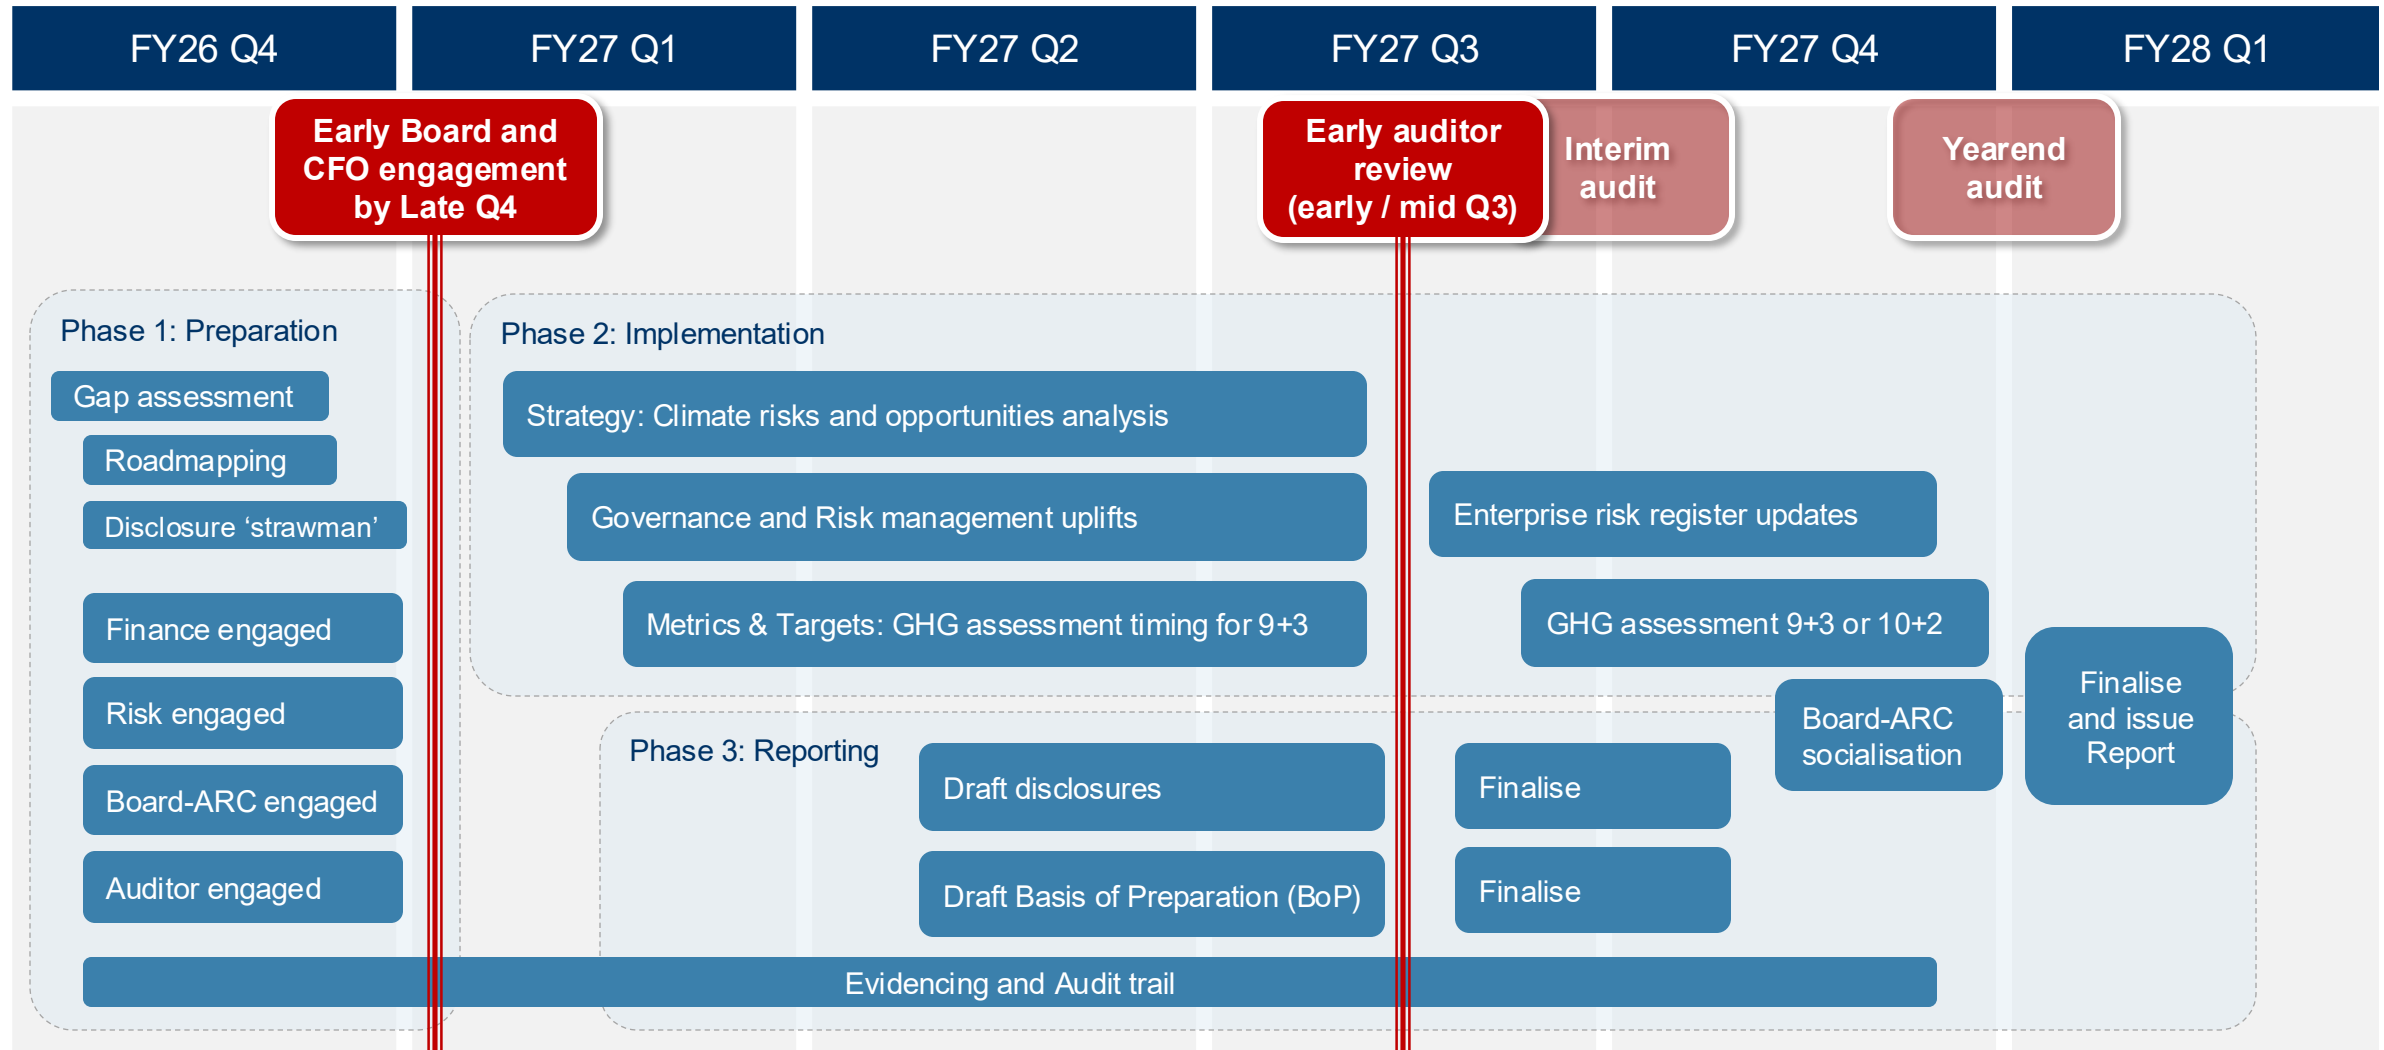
FY26 Q4

FY27 Q1

FY27 Q2

FY27 Q3

FY27 Q4

FY28 Q1

Early Board and CFO engagement by Late Q4

Early auditor review (early / mid Q3)

Interim audit

Yearend audit

Phase 1: Preparation

Gap assessment

Roadmapping

Disclosure ‘strawman’

Finance engaged

Risk engaged

Board-ARC engaged

Auditor engaged

Phase 2: Implementation

Strategy: Climate risks and opportunities analysis

Governance and Risk management uplifts

Enterprise risk register updates

Metrics & Targets: GHG assessment timing for 9+3

GHG assessment 9+3 or 10+2

Board-ARC socialisation

Finalise and issue Report

Phase 3: Reporting

Draft disclosures

Finalise

Draft Basis of Preparation (BoP)

Finalise

Evidencing and Audit trail